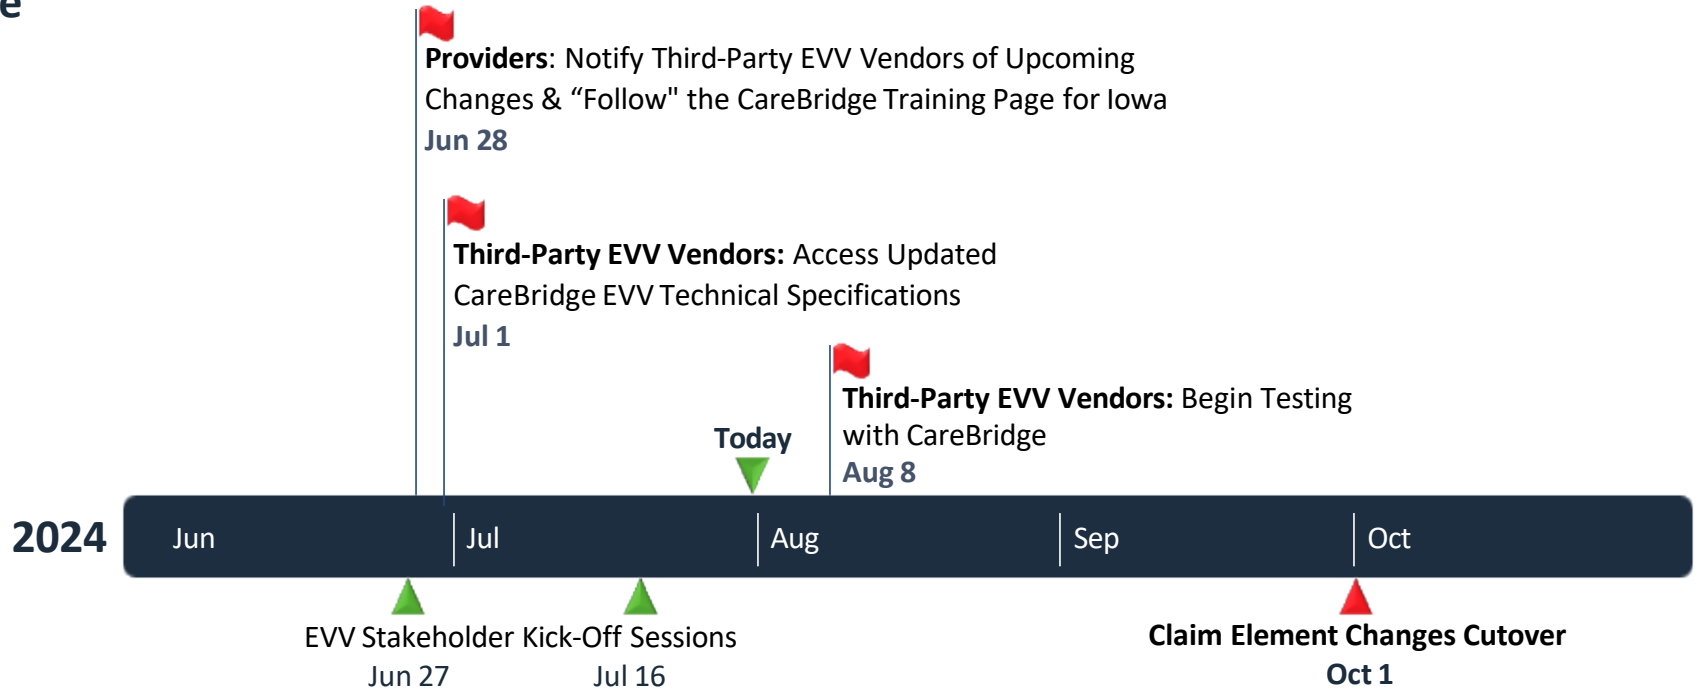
e

**Providers**: Notify Third-Party EVV Vendors of Upcoming Changes & “Follow" the CareBridge Training Page for Iowa
Jun 28

**Third-Party EVV Vendors:** Access Updated CareBridge EVV Technical Specifications
Jul 1

**Third-Party EVV Vendors:** Begin Testing with CareBridge
Aug 8

Today

2024 Jun Jul Aug Sep Oct

EVV Stakeholder Kick-Off Sessions
Jun 27 Jul 16

**Claim Element Changes Cutover**
Oct 1